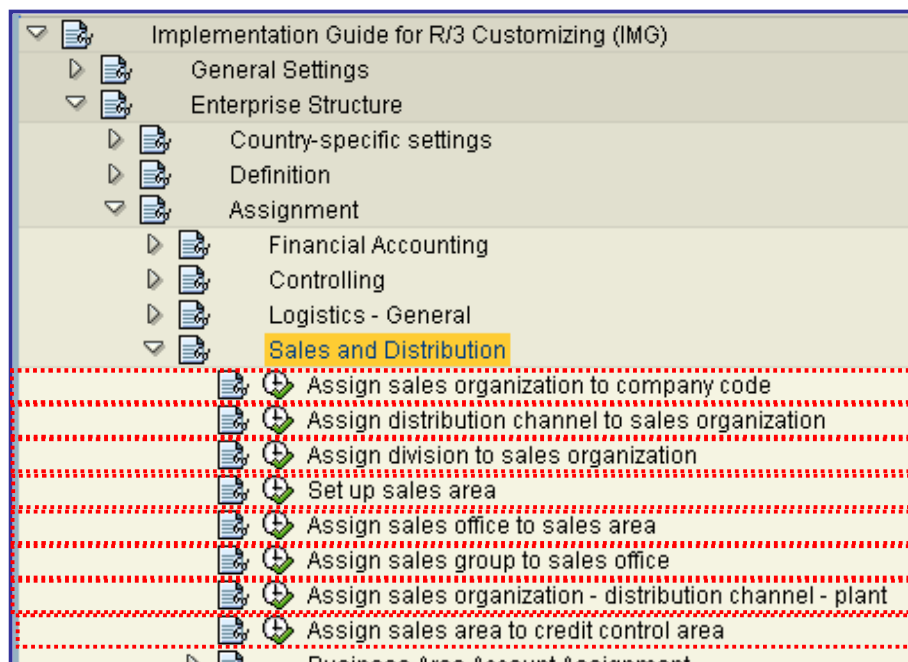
Implementation Guide for R/3 Customizing (IMG)
General Settings
Enterprise Structure
Country-specific settings
Definition
Assignment
Financial Accounting
Controlling
Logistics - General
Sales and Distribution
Assign sales organization to company code
Assign distribution channel to sales organization
Assign division to sales organization
Set up sales area
Assign sales office to sales area
Assign sales group to sales office
Assign sales organization - distribution channel - plant
Assign sales area to credit control area
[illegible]